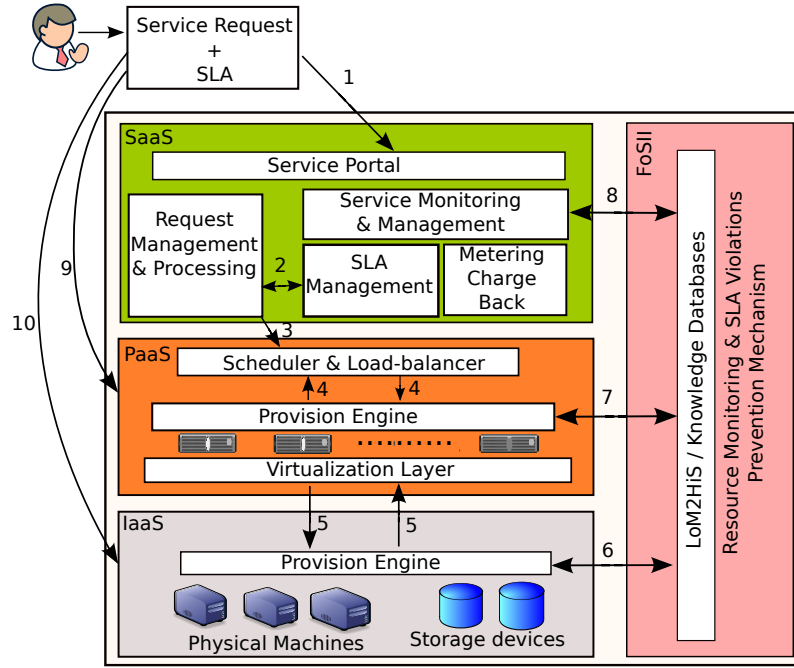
Service Request
+
SLA

1

SaaS

Service Portal

Service Monitoring & Management

8

Request Management & Processing

2

SLA Management

Metering Charge Back

9

10

3

PaaS

Scheduler & Load-balancer

4

4

Provision Engine

7

Virtualization Layer

5

5

IaaS

Provision Engine

6

Physical Machines

Storage devices

FoSII

LoM2HiS / Knowledge Databases

Resource Monitoring & SLA Violations Prevention Mechanism